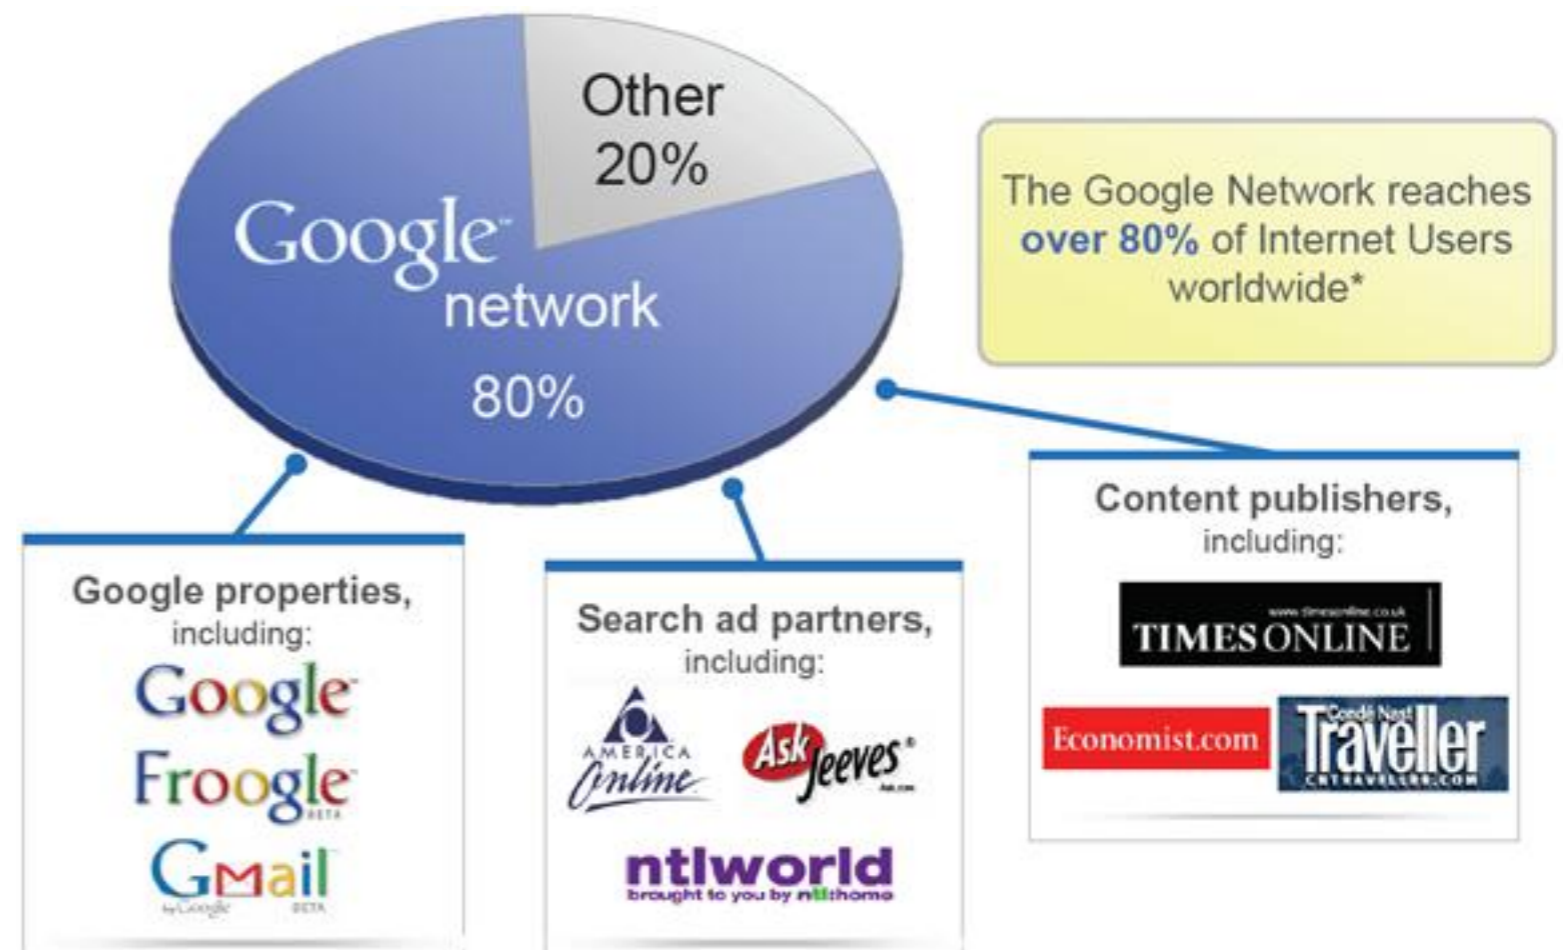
Other
20%

Google
network
80%

The Google Network reaches over 80% of Internet Users worldwide*

Google properties,
including:
Google
Froogle
BETA
GMail
by Google
BETA

Search ad partners,
including:
AMERICA
Online
Ask Jeeves
Ask.com
ntlworld
brought to you by ntl:home

Content publishers,
including:
www.timesonline.co.uk
TIMES ONLINE
Economist.com
Condé Nast
Traveller
CNTRAVELLER.COM